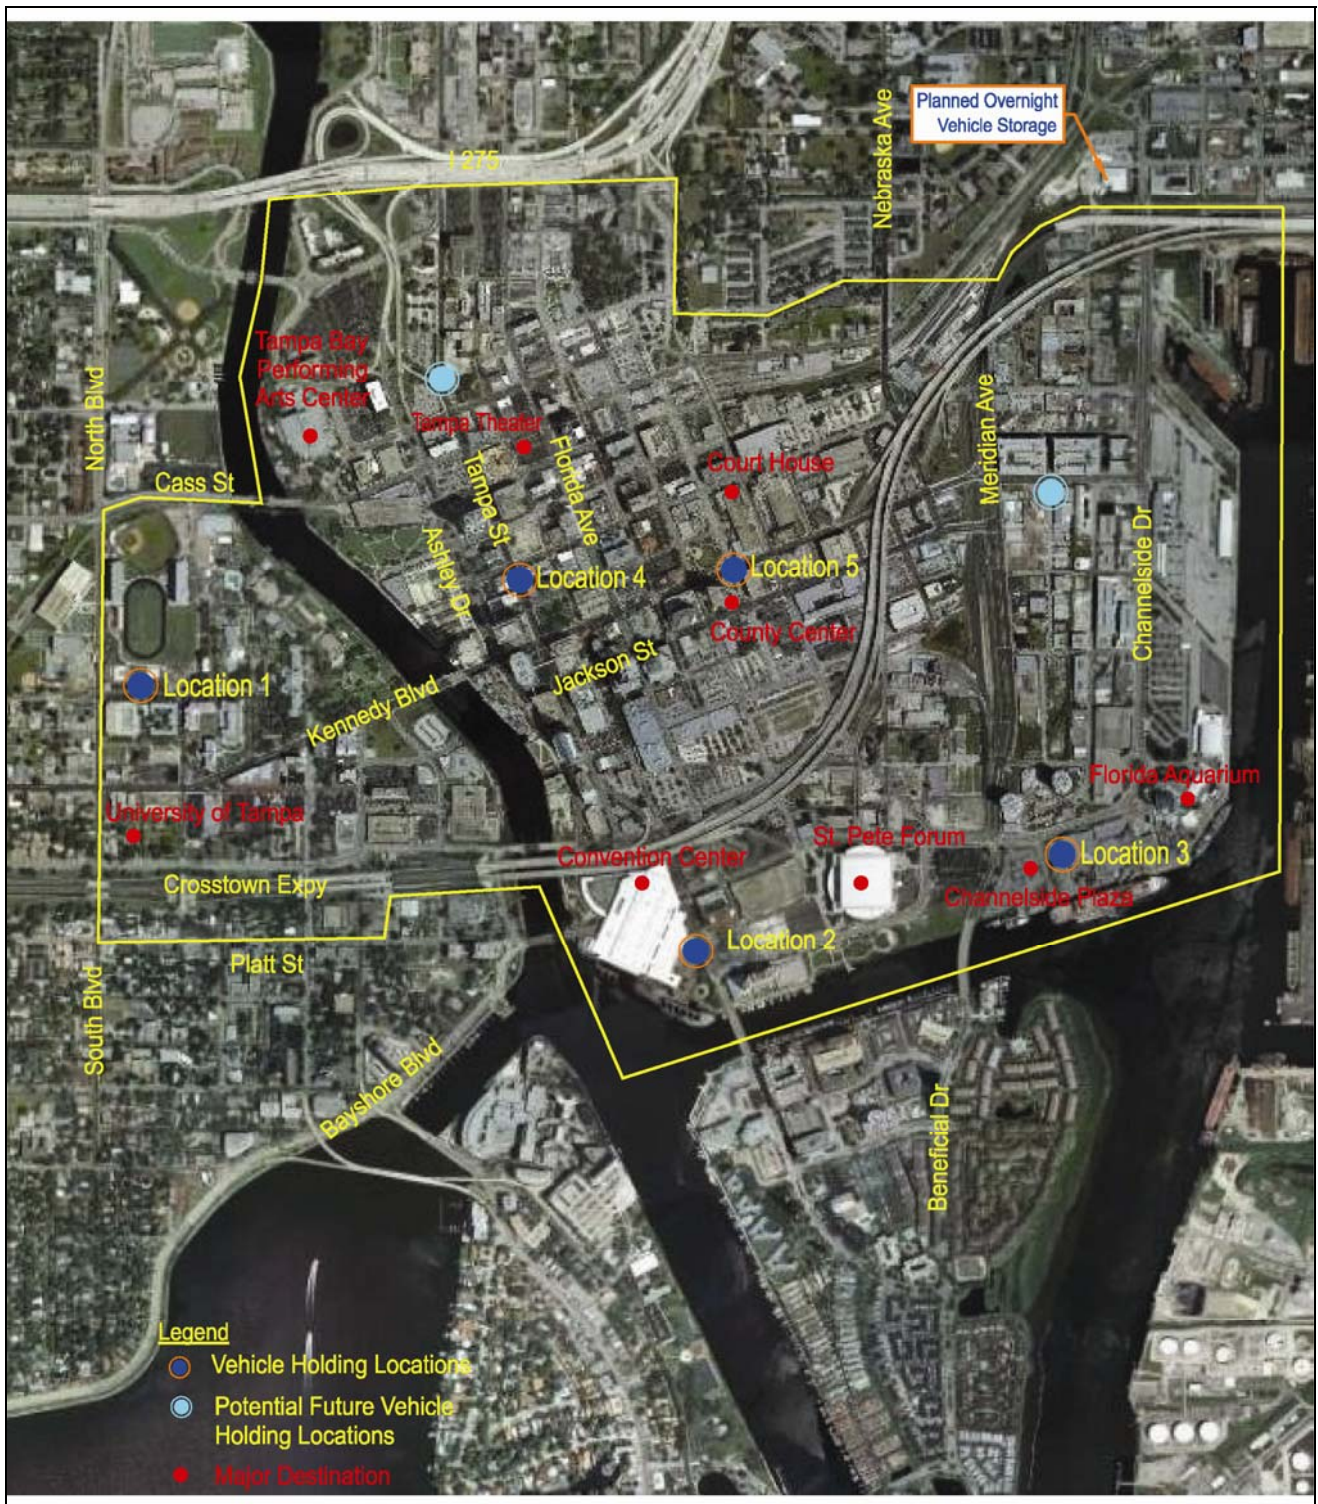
Planned Overnight Vehicle Storage

I 275

Nebraska Ave

Tampa Bay Performing Arts Center

Tampa Theater

North Blvd

Cass St

Tampa St

Florida Ave

Court House

Meridian Ave

Ashley Dr

Location 4

Location 5

County Center

Channelside Dr

Location 1

Jackson St

Kennedy Blvd

Florida Aquarium

University of Tampa

St. Pete Forum

Convention Center

Location 3

Crosstown Expy

Channelside Plaza

Location 2

Platt St

South Blvd

Bayshore Blvd

Beneficial Dr

Legend
Vehicle Holding Locations
Potential Future Vehicle Holding Locations
Major Destination